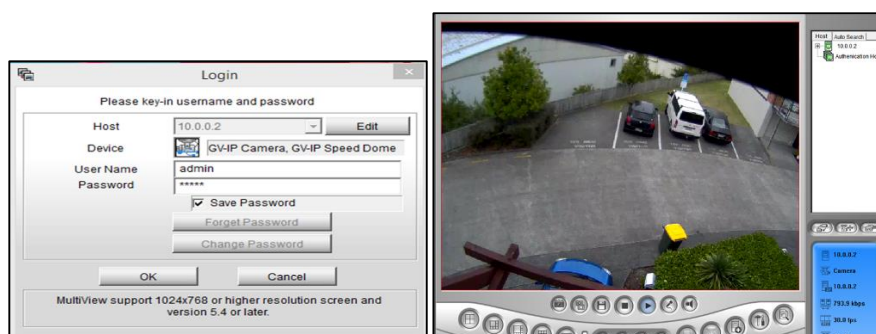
Login

Please key-in username and password

Host 10.0.0.2 Edit

Device GV-IP Camera, GV-IP Speed Dome

User Name admin

Password *****

Save Password

Forget Password

Change Password

OK

Cancel

MultiView support 1024x768 or higher resolution screen and version 5.4 or later.

Host Auto Search

10.0.0.2

Authentication H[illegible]

10.0.0.2

Camera

10.0.0.2

793.9 kbps

30.0 fps